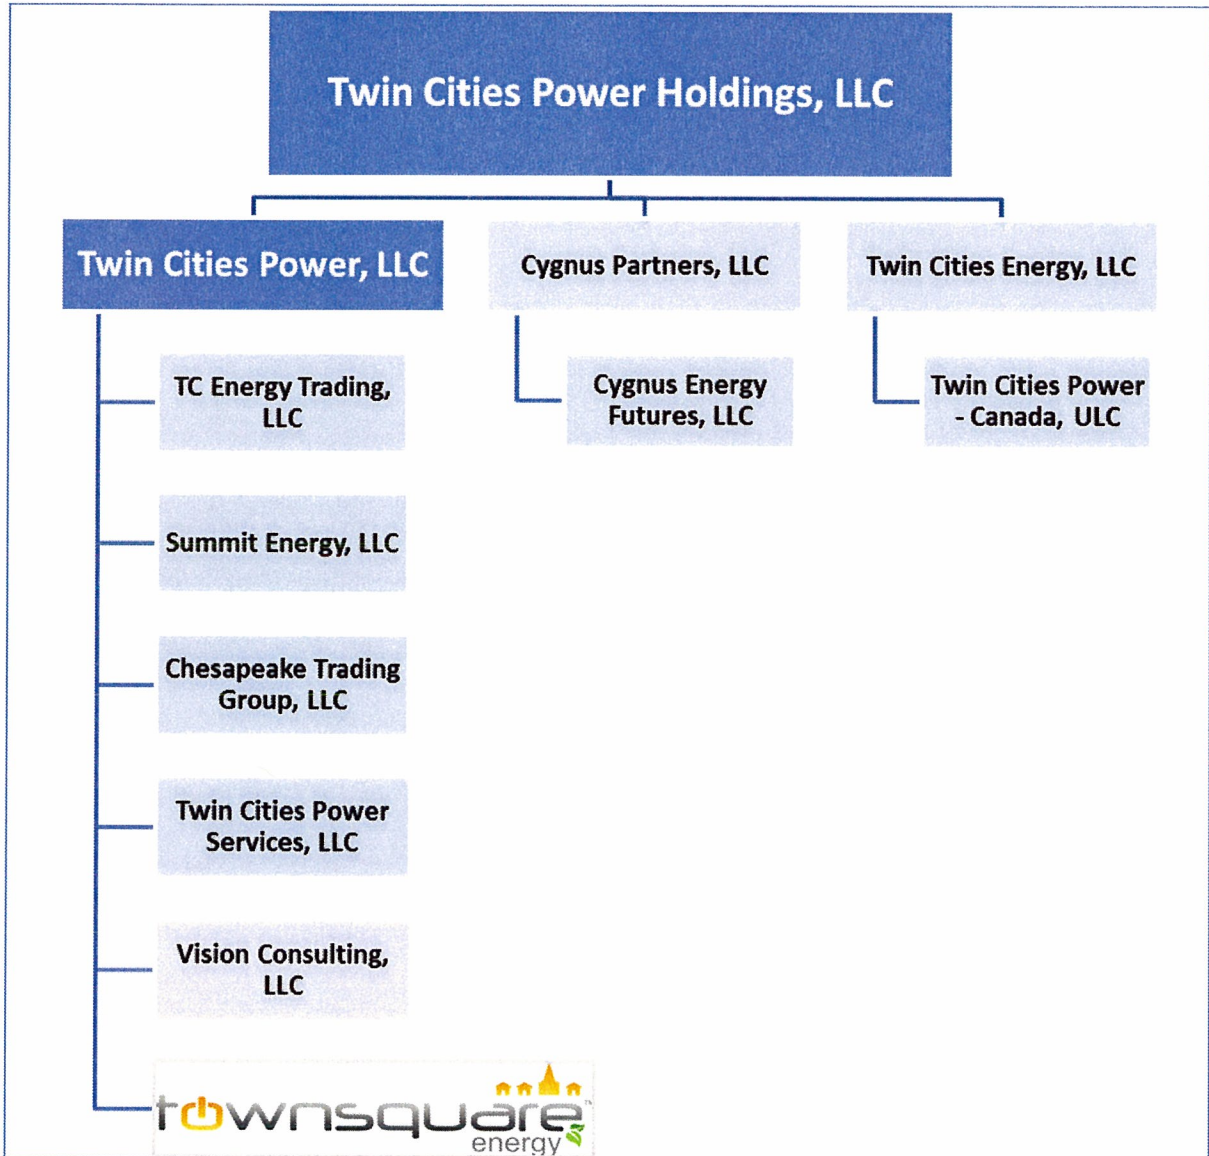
Twin Cities Power Holdings, LLC

Twin Cities Power, LLC

Cygnus Partners, LLC

Twin Cities Energy, LLC

TC Energy Trading, LLC

Cygnus Energy Futures, LLC

Twin Cities Power - Canada, ULC

Summit Energy, LLC

Chesapeake Trading Group, LLC

Twin Cities Power Services, LLC

Vision Consulting, LLC

townsquare energy